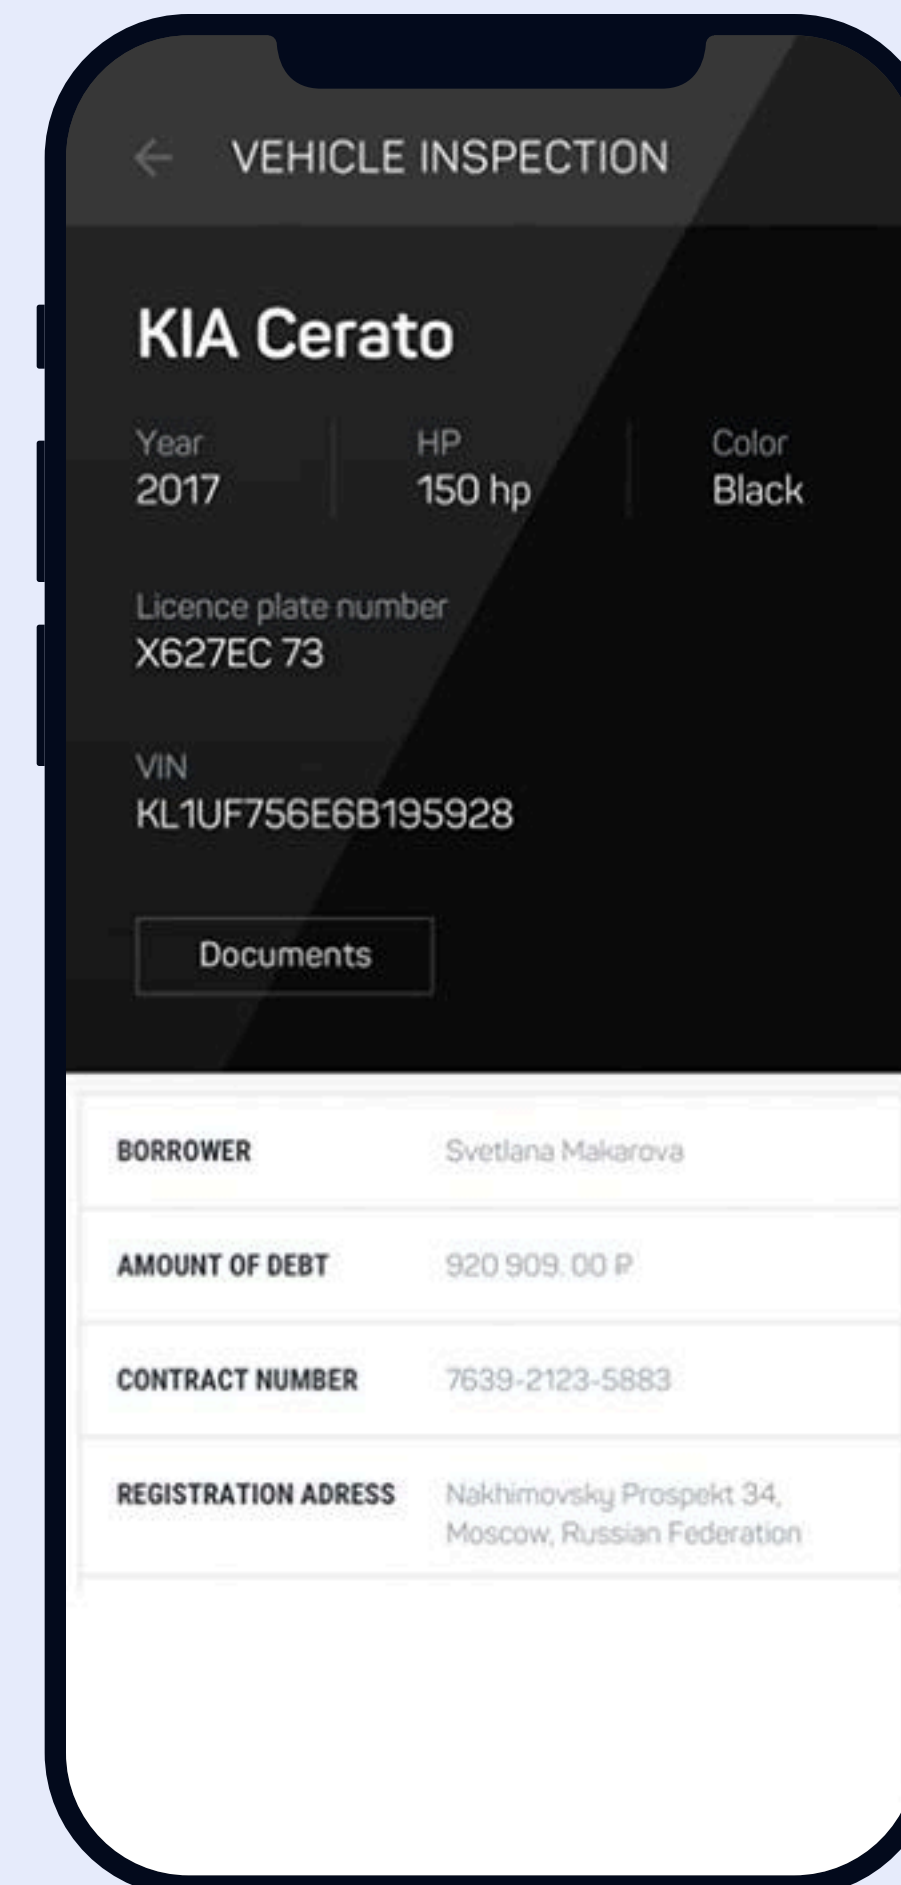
VEHICLE INSPECTION

KIA Cerato

Year
2017

HP
150 hp

Color
Black

Licence plate number
X627EC 73

VIN
KL1UF756E6B195928

Documents

| BORROWER | Svetlana Makarova |
|---|---|
| AMOUNT OF DEBT | 920 909. 00 ₽ |
| CONTRACT NUMBER | 7639-2123-5883 |
| REGISTRATION ADRESS | Nakhimovsky Prospekt 34, Moscow, Russian Federation |